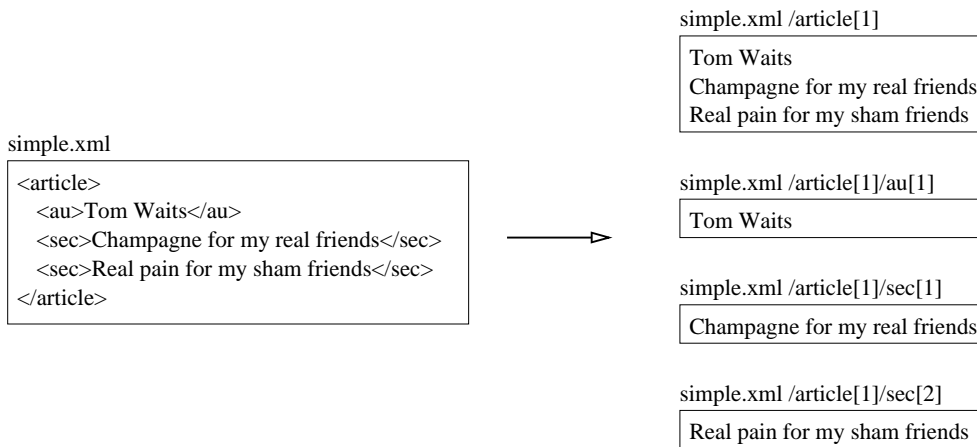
simple.xml

<article>
<au>Tom Waits</au>
<sec>Champagne for my real friends</sec>
<sec>Real pain for my sham friends</sec>
</article>

simple.xml /article[1]

Tom Waits
Champagne for my real friends
Real pain for my sham friends

simple.xml /article[1]/au[1]

Tom Waits

simple.xml /article[1]/sec[1]

Champagne for my real friends

simple.xml /article[1]/sec[2]

Real pain for my sham friends